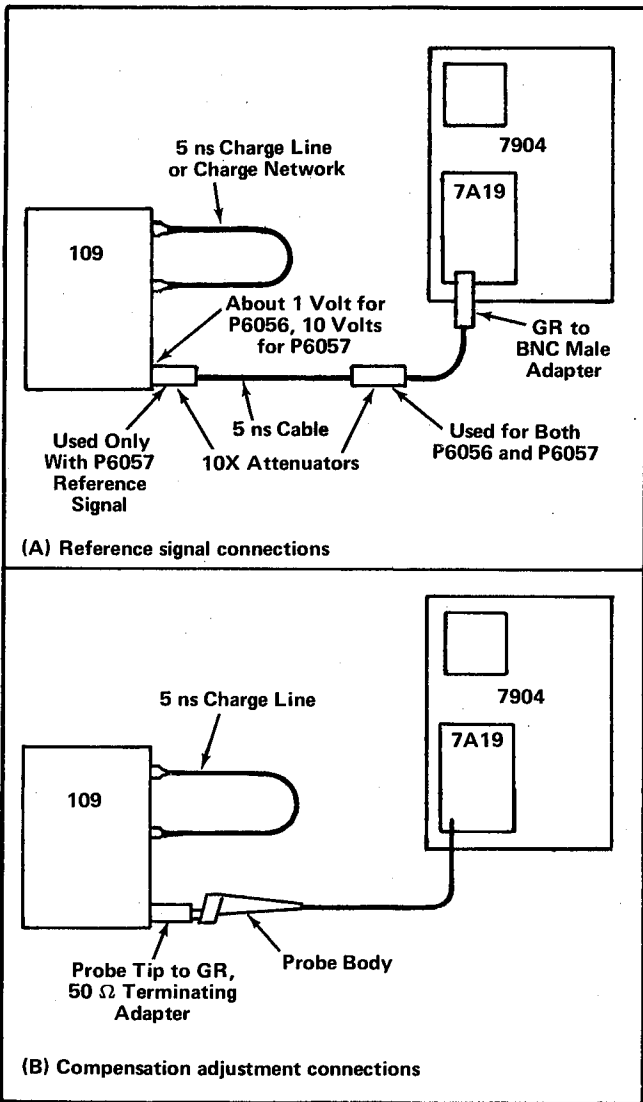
5 ns Charge Line or Charge Network

7904

7A19

109

About 1 Volt for P6056, 10 Volts for P6057

GR to BNC Male Adapter

5 ns Cable

Used Only With P6057 Reference Signal

10X Attenuators

Used for Both P6056 and P6057

(A) Reference signal connections

5 ns Charge Line

7904

7A19

109

Probe Tip to GR, 50 $\Omega$ Terminating Adapter

Probe Body

(B) Compensation adjustment connections